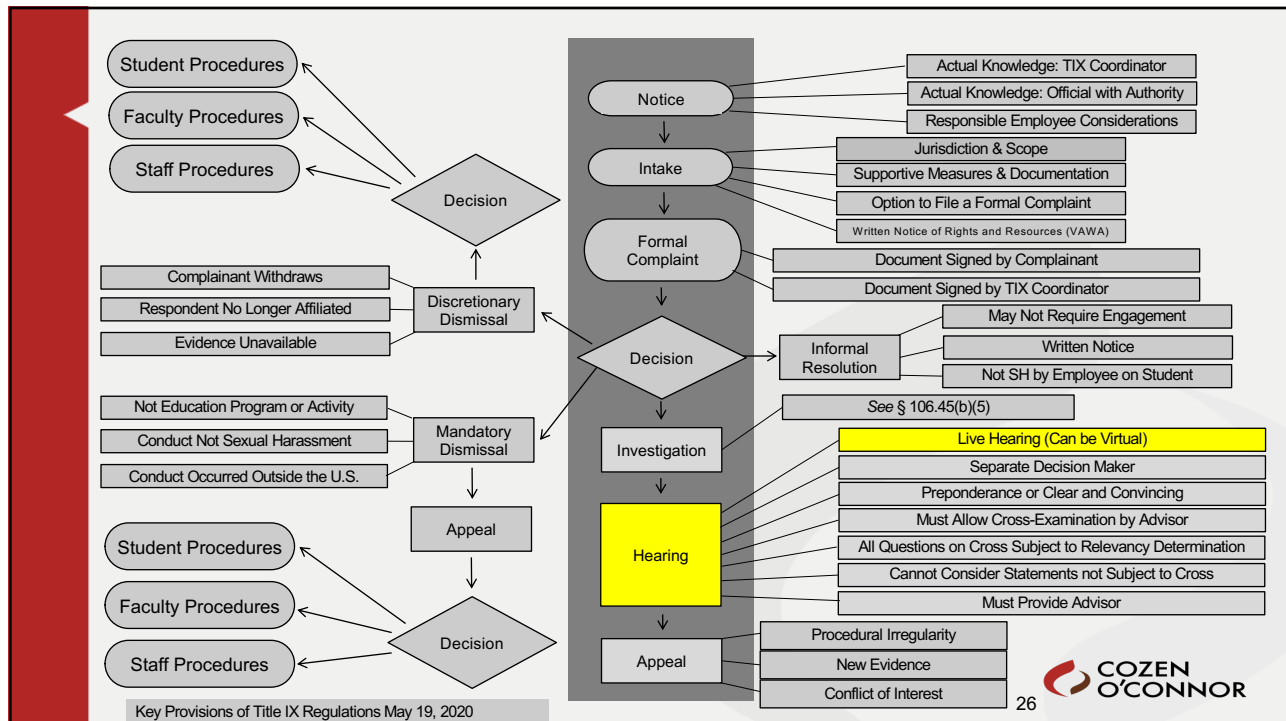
Student Procedures

Faculty Procedures

Staff Procedures

Decision

Complainant Withdraws

Respondent No Longer Affiliated

Evidence Unavailable

Discretionary Dismissal

Not Education Program or Activity

Conduct Not Sexual Harassment

Conduct Occurred Outside the U.S.

Mandatory Dismissal

Appeal

Student Procedures

Faculty Procedures

Staff Procedures

Decision

Notice

Intake

Formal Complaint

Decision

Investigation

Hearing

Appeal

Actual Knowledge: TIX Coordinator

Actual Knowledge: Official with Authority

Responsible Employee Considerations

Jurisdiction & Scope

Supportive Measures & Documentation

Option to File a Formal Complaint

Written Notice of Rights and Resources (VAWA)

Document Signed by Complainant

Document Signed by TIX Coordinator

Informal Resolution

May Not Require Engagement

Written Notice

Not SH by Employee on Student

*See* § 106.45(b)(5)

Live Hearing (Can be Virtual)

Separate Decision Maker

Preponderance or Clear and Convincing

Must Allow Cross-Examination by Advisor

All Questions on Cross Subject to Relevancy Determination

Cannot Consider Statements not Subject to Cross

Must Provide Advisor

Procedural Irregularity

New Evidence

Conflict of Interest

COZEN O'CONNOR

26

Key Provisions of Title IX Regulations May 19, 2020